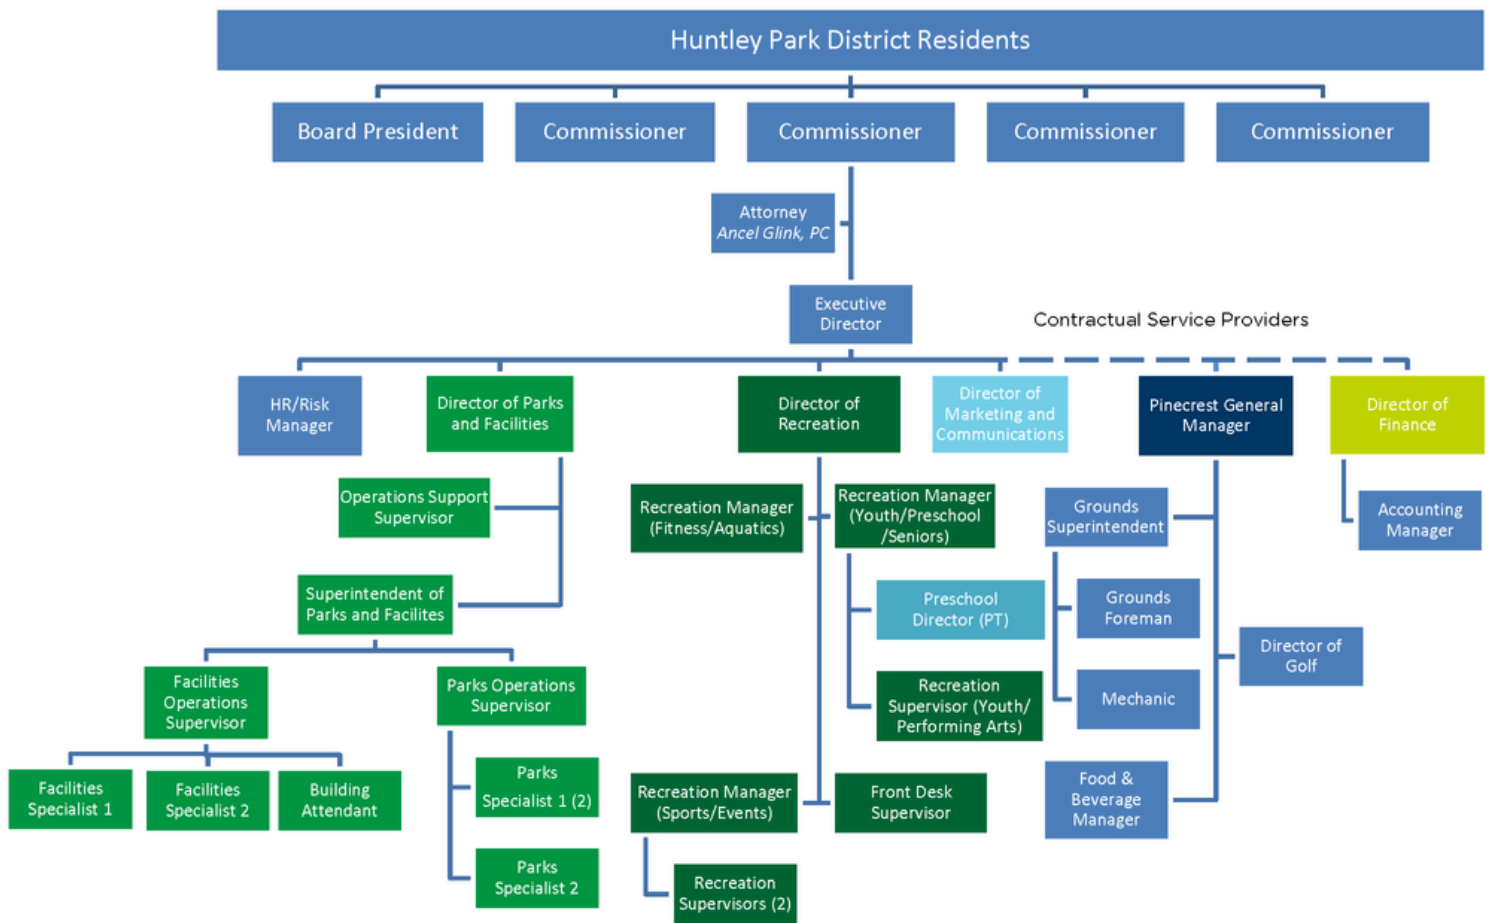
Huntley Park District Residents

Board President

Commissioner

Commissioner

Commissioner

Commissioner

Attorney
*Ancel Glink, PC*

Executive Director

Contractual Service Providers

HR/Risk Manager

Director of Parks and Facilities

Director of Recreation

Director of Marketing and Communications

Pinecrest General Manager

Director of Finance

Operations Support Supervisor

Superintendent of Parks and Facilites

Facilities Operations Supervisor

Parks Operations Supervisor

Facilities Specialist 1

Facilities Specialist 2

Building Attendant

Parks Specialist 1 (2)

Parks Specialist 2

Recreation Manager (Fitness/Aquatics)

Recreation Manager (Youth/Preschool /Seniors)

Preschool Director (PT)

Recreation Supervisor (Youth/ Performing Arts)

Recreation Manager (Sports/Events)

Front Desk Supervisor

Recreation Supervisors (2)

Grounds Superintendent

Grounds Foreman

Mechanic

Director of Golf

Food & Beverage Manager

Accounting Manager